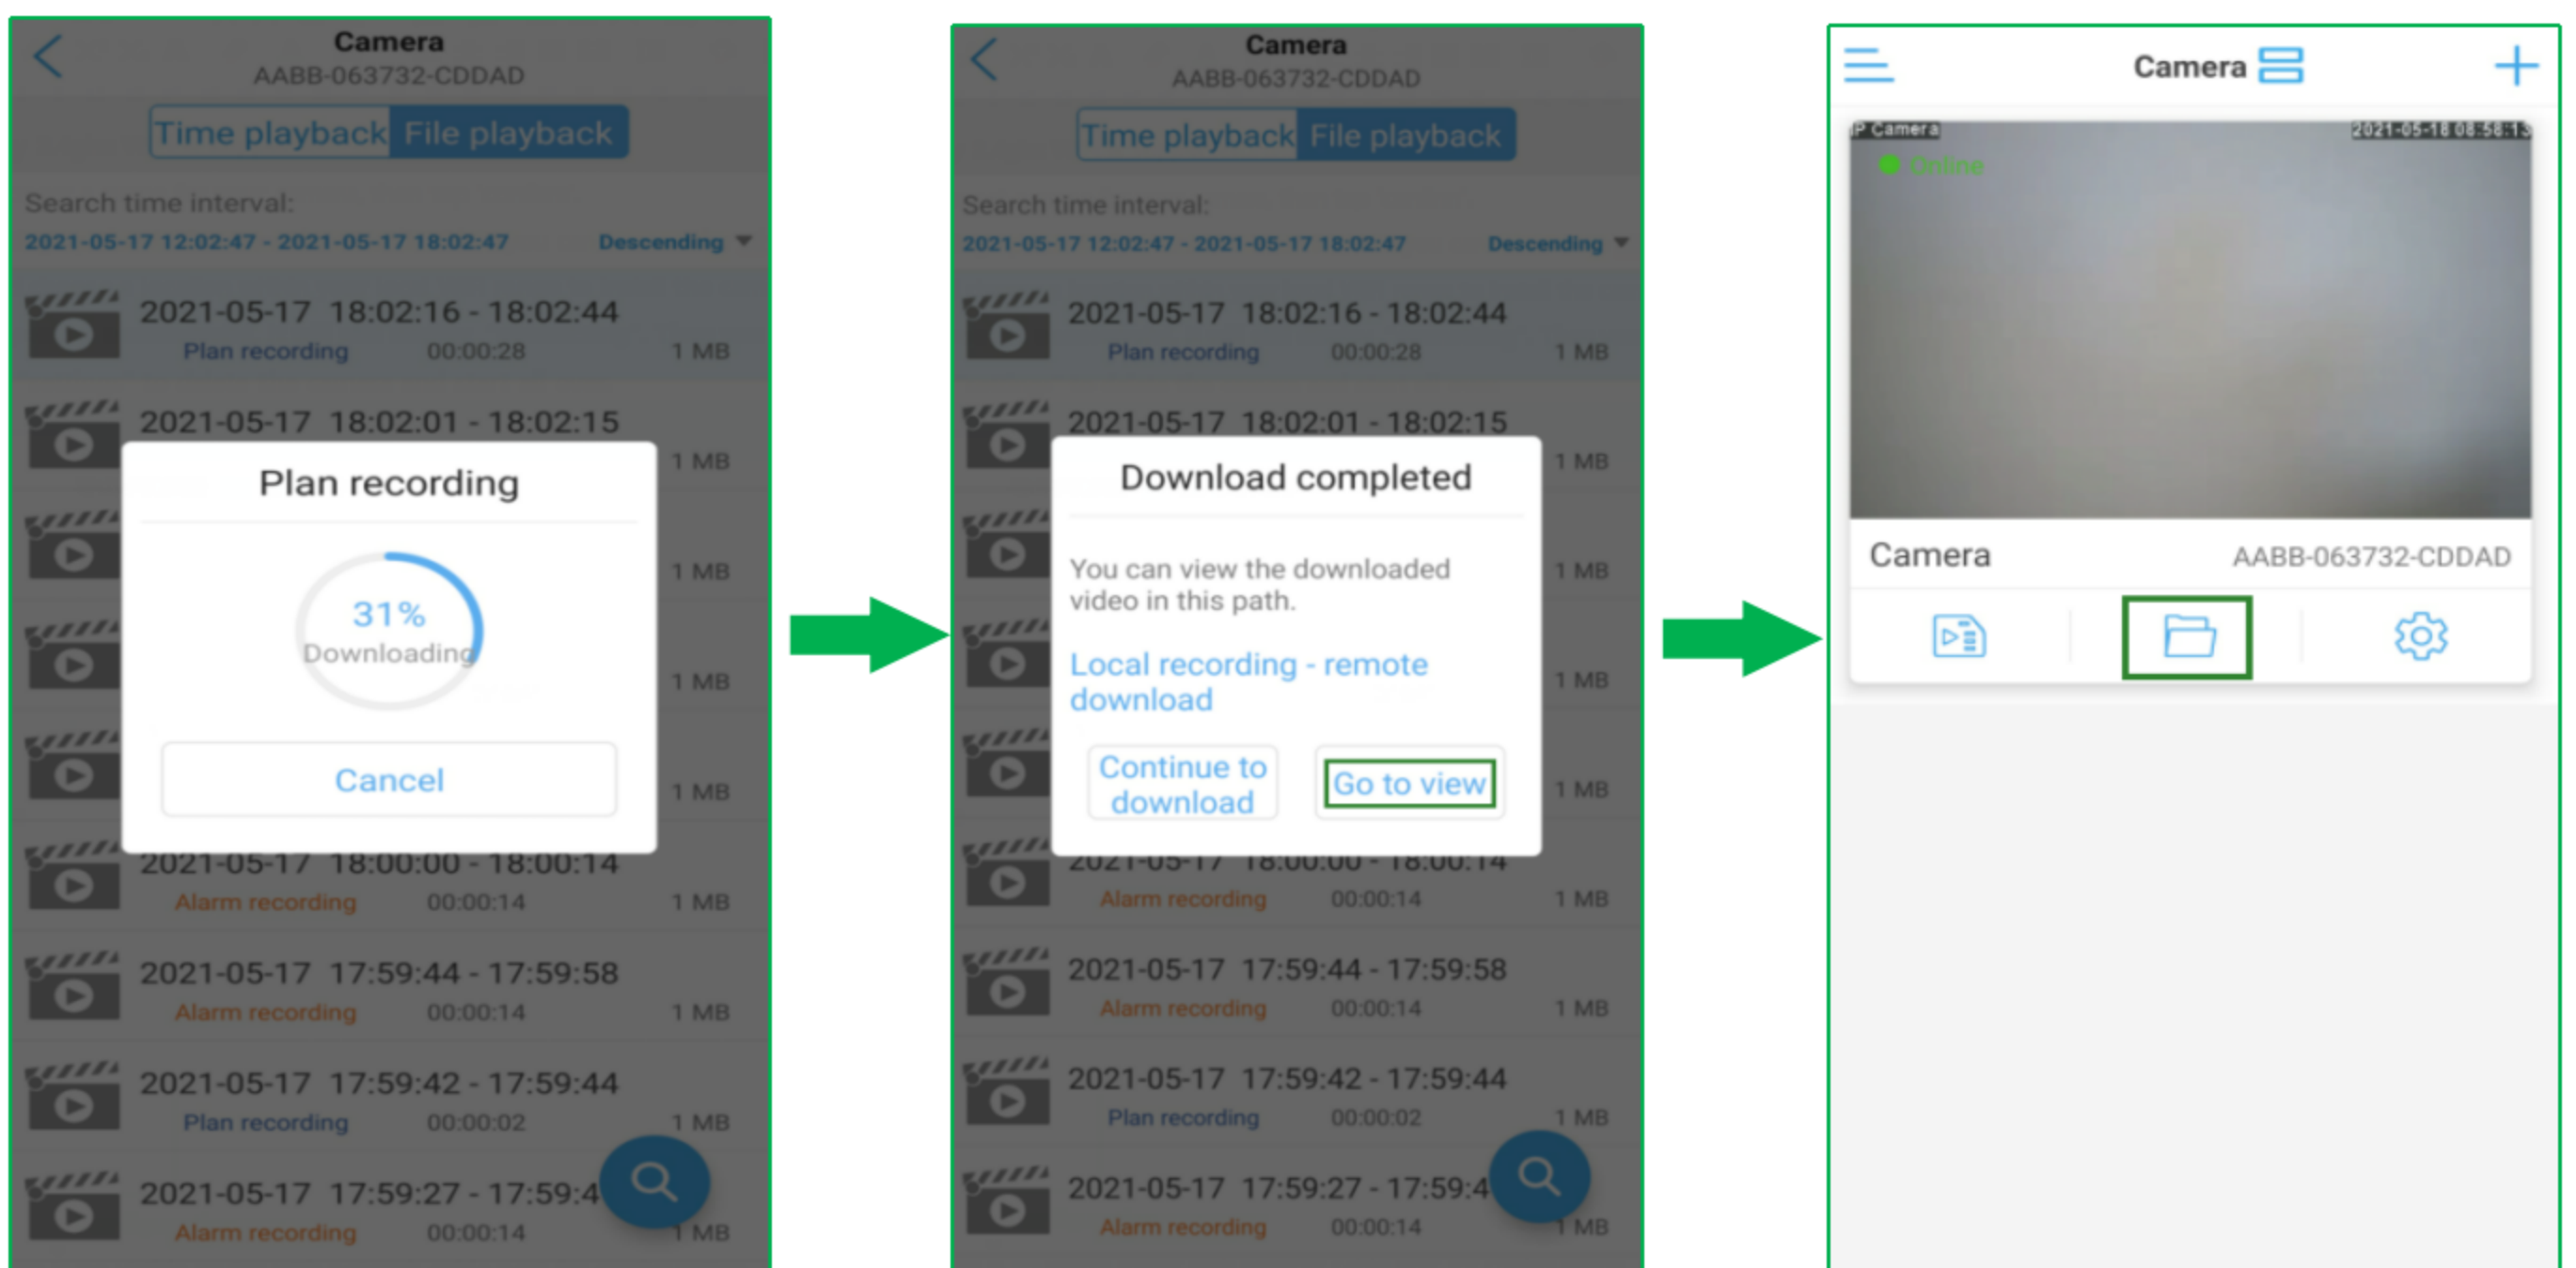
Camera
AABB-063732-CDDAD
Time playback File playback
Search time interval:
2021-05-17 12:02:47 - 2021-05-17 18:02:47
Descending
2021-05-17 18:02:16 - 18:02:44
Plan recording 00:00:28 1 MB
2021-05-17 18:02:01 - 18:02:15
1 MB
1 MB
1 MB
1 MB
Plan recording
31%
Downloading
Cancel
2021-05-17 18:00:00 - 18:00:14
Alarm recording 00:00:14 1 MB
2021-05-17 17:59:44 - 17:59:58
Alarm recording 00:00:14 1 MB
2021-05-17 17:59:42 - 17:59:44
Plan recording 00:00:02 1 MB
2021-05-17 17:59:27 - 17:59:4
Alarm recording 00:00:14 1 MB

Camera
AABB-063732-CDDAD
Time playback File playback
Search time interval:
2021-05-17 12:02:47 - 2021-05-17 18:02:47
Descending
2021-05-17 18:02:16 - 18:02:44
Plan recording 00:00:28 1 MB
2021-05-17 18:02:01 - 18:02:15
1 MB
1 MB
1 MB
1 MB
Download completed
You can view the downloaded video in this path.
Local recording - remote download
Continue to download
Go to view
2021-05-17 18:00:00 - 18:00:14
Alarm recording 00:00:14 1 MB
2021-05-17 17:59:44 - 17:59:58
Alarm recording 00:00:14 1 MB
2021-05-17 17:59:42 - 17:59:44
Plan recording 00:00:02 1 MB
2021-05-17 17:59:27 - 17:59:4
Alarm recording 00:00:14 1 MB

Camera
P Camera
2021-05-18 08:58:1
Online
Camera AABB-063732-CDDAD